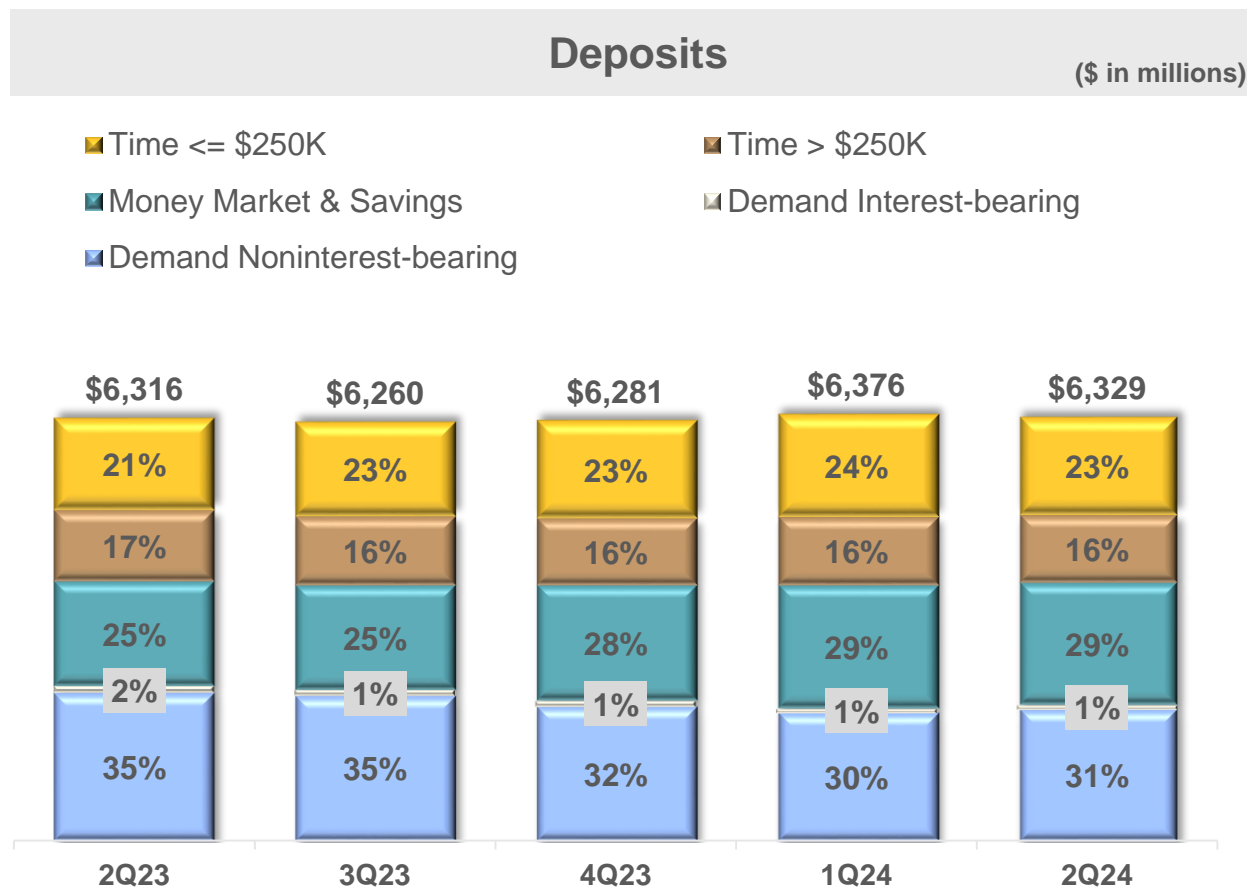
Deposits
($ in millions)

Time <= \$250K
Time > \$250K
Money Market & Savings
Demand Interest-bearing
Demand Noninterest-bearing

| | 2Q23 | 3Q23 | 4Q23 | 1Q24 | 2Q24 |
|---|---|---|---|---|---|
| Total | \$6,316 | \$6,260 | \$6,281 | \$6,376 | \$6,329 |
| Time <= \$250K | 21% | 23% | 23% | 24% | 23% |
| Time > \$250K | 17% | 16% | 16% | 16% | 16% |
| Money Market & Savings | 25% | 25% | 28% | 29% | 29% |
| Demand Interest-bearing | 2% | 1% | 1% | 1% | 1% |
| Demand Noninterest-bearing | 35% | 35% | 32% | 30% | 31% |